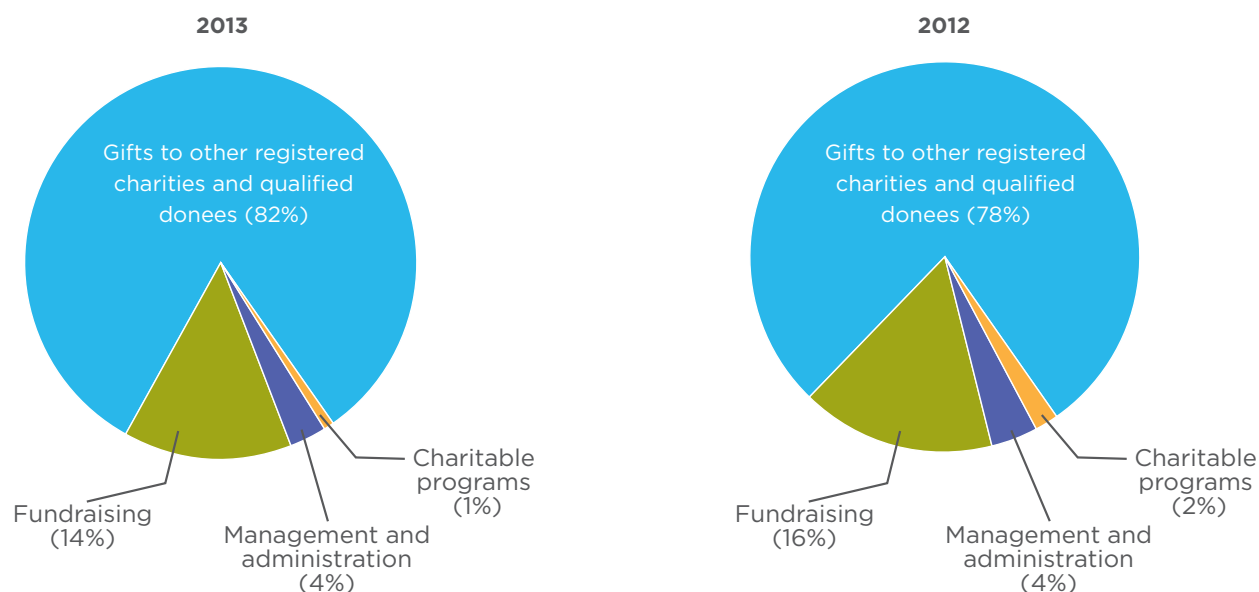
2013

Gifts to other registered charities and qualified donees (82%)

Charitable programs (1%)

Fundraising (14%)

Management and administration (4%)

2012

Gifts to other registered charities and qualified donees (78%)

Charitable programs (2%)

Fundraising (16%)

Management and administration (4%)